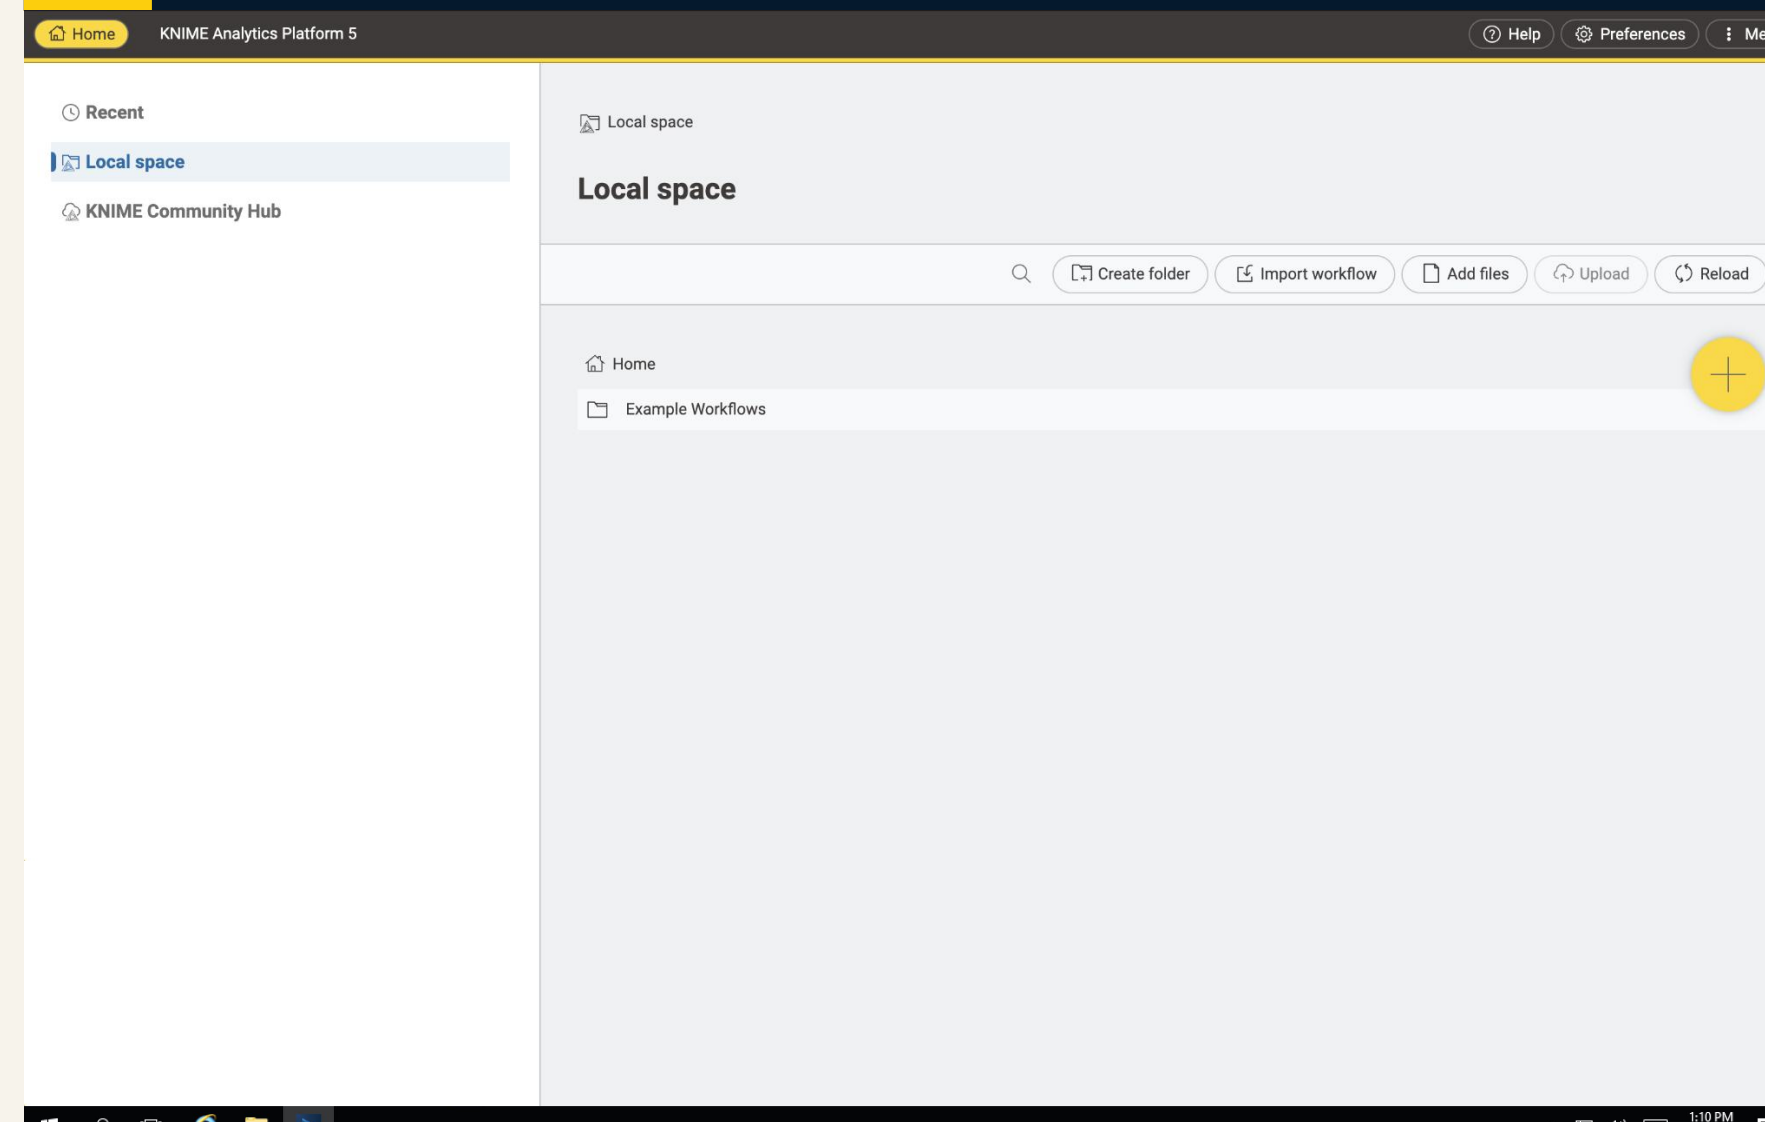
Home KNIME Analytics Platform 5

Help Preferences Me

Recent

Local space

KNIME Community Hub

Local space

Local space

Create folder Import workflow Add files Upload Reload

Home

Example Workflows

1:10 PM